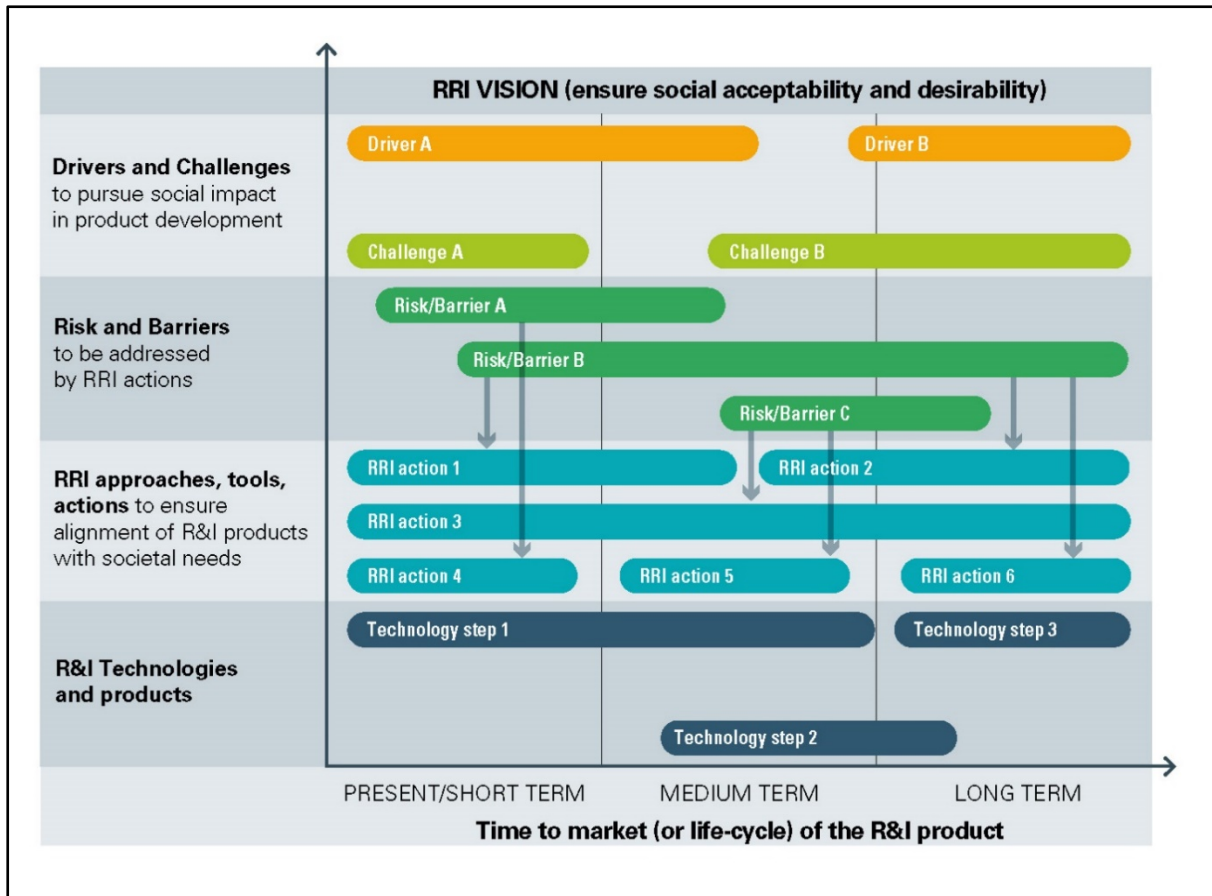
RRI VISION (ensure social acceptability and desirability)

**Drivers and Challenges** to pursue social impact in product development

Driver A

Driver B

Challenge A

Challenge B

**Risk and Barriers** to be addressed by RRI actions

Risk/Barrier A

Risk/Barrier B

Risk/Barrier C

**RRI approaches, tools, actions** to ensure alignment of R&I products with societal needs

RRI action 1

RRI action 2

RRI action 3

RRI action 4

RRI action 5

RRI action 6

**R&I Technologies and products**

Technology step 1

Technology step 3

Technology step 2

PRESENT/SHORT TERM

MEDIUM TERM

LONG TERM

Time to market (or life-cycle) of the R&I product